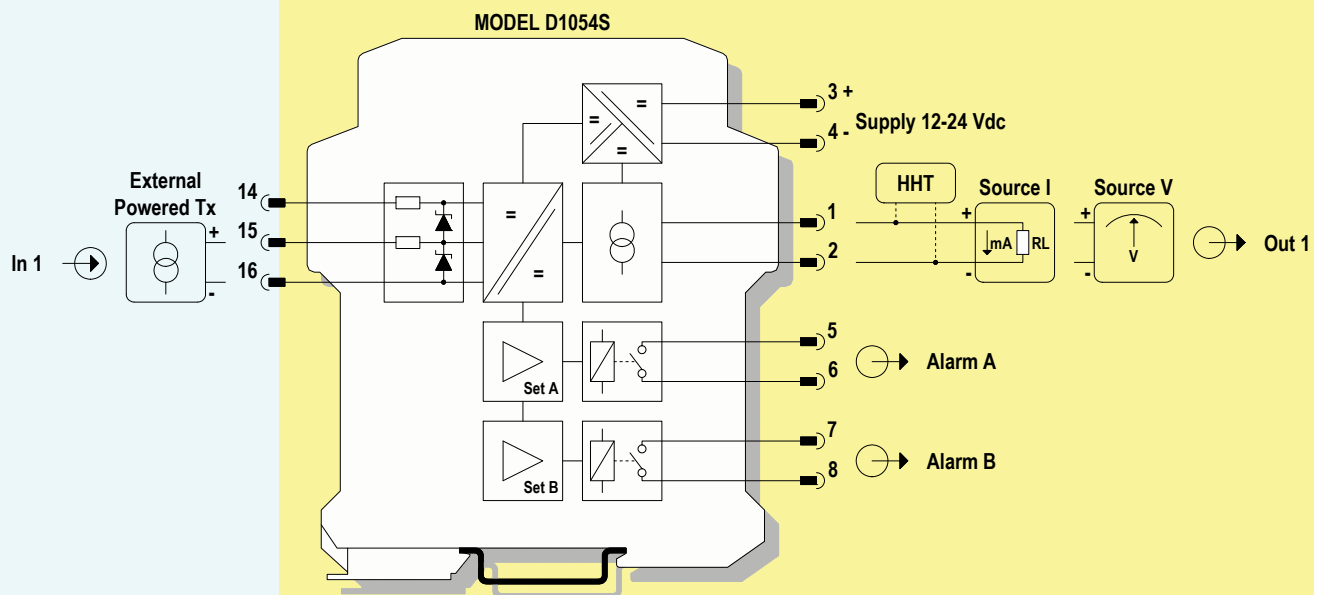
MODEL D1054S

In 1

External Powered Tx

+

-

14

15

16

=

=

=

=

=

3 +

4 -

Supply 12-24 Vdc

1

2

HHT

Source I

+

mA

RL

-

Source V

+

V

-

Out 1

Set A

5

6

Alarm A

Set B

7

8

Alarm B